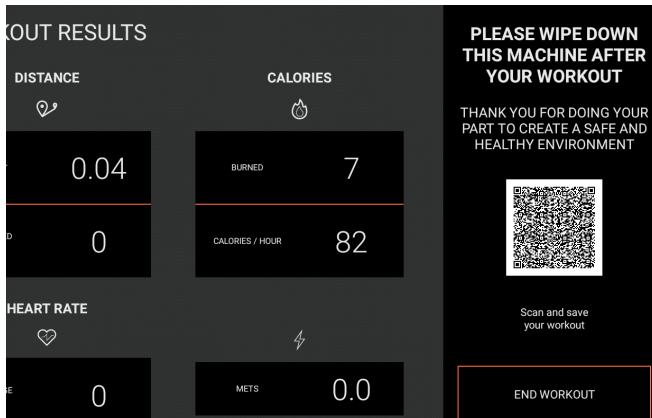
KOUT RESULTS

DISTANCE

0.04

D 0

CALORIES

BURNED 7

CALORIES / HOUR 82

HEART RATE

E 0

METS 0.0

PLEASE WIPE DOWN THIS MACHINE AFTER YOUR WORKOUT

THANK YOU FOR DOING YOUR PART TO CREATE A SAFE AND HEALTHY ENVIRONMENT

Scan and save your workout

END WORKOUT